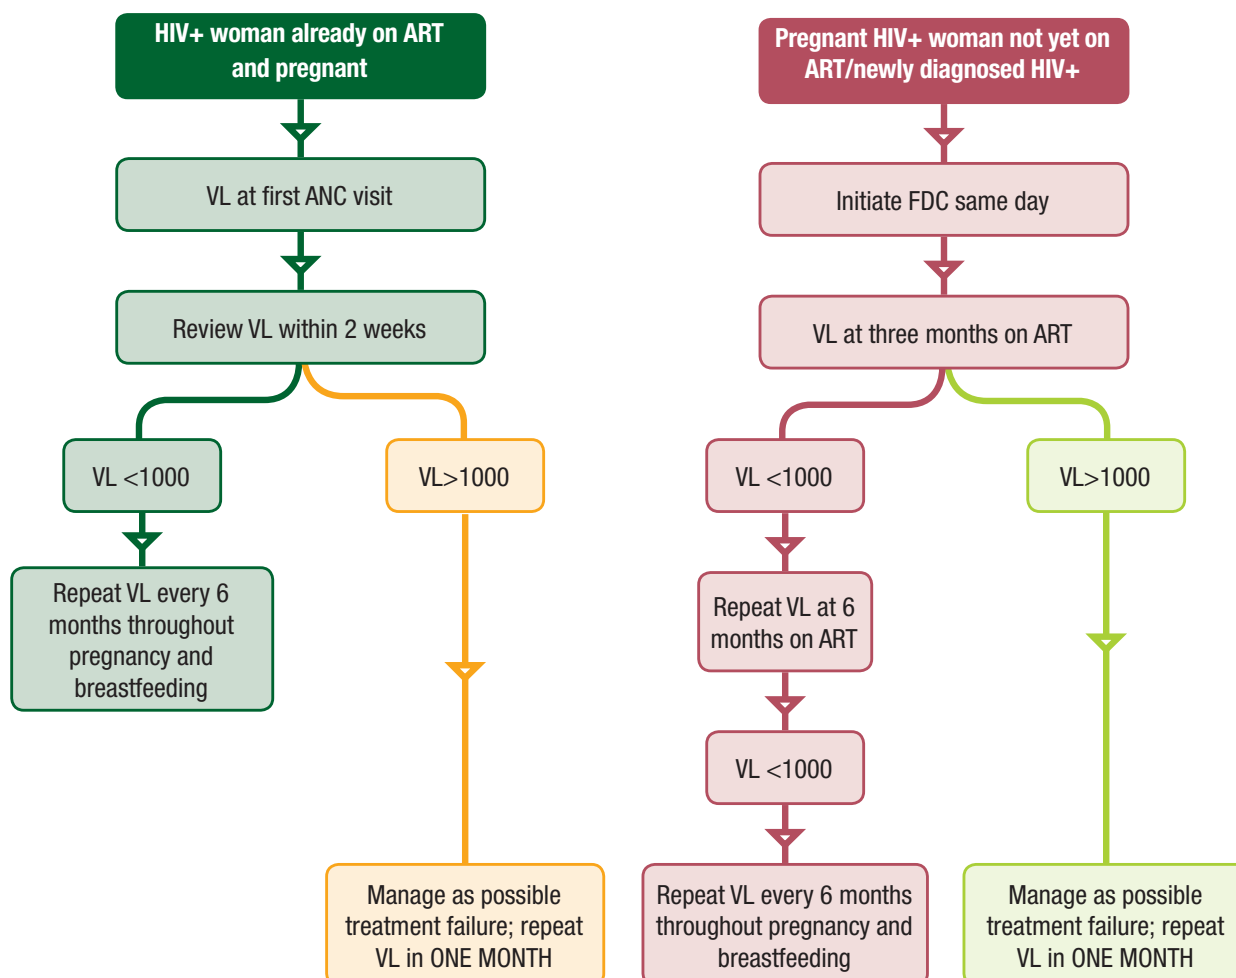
HIV+ woman already on ART and pregnant

VL at first ANC visit

Review VL within 2 weeks

VL <1000

VL>1000

Repeat VL every 6 months throughout pregnancy and breastfeeding

Manage as possible treatment failure; repeat VL in ONE MONTH

Pregnant HIV+ woman not yet on ART/newly diagnosed HIV+

Initiate FDC same day

VL at three months on ART

VL <1000

VL>1000

Repeat VL at 6 months on ART

VL <1000

Repeat VL every 6 months throughout pregnancy and breastfeeding

Manage as possible treatment failure; repeat VL in ONE MONTH